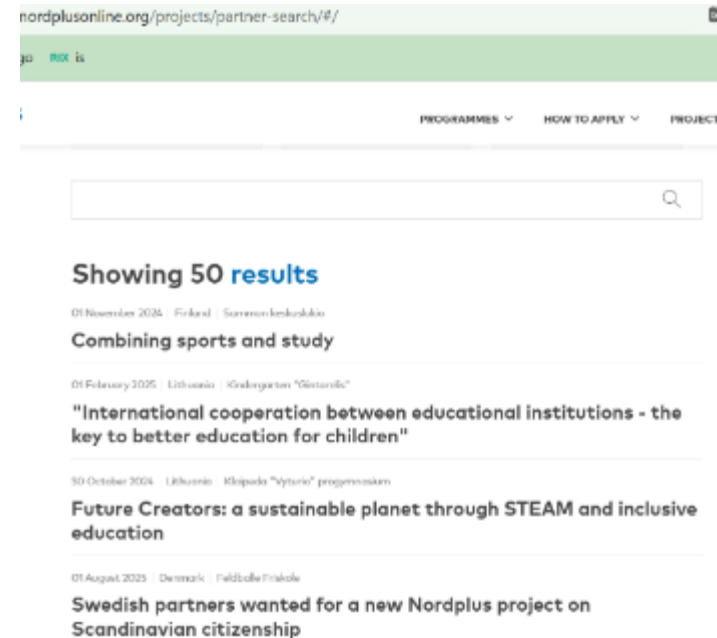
nordplusonline.org/projects/partner-search/#/

go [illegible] is

PROGRAMMES ∨ HOW TO APPLY ∨ PROJECT

Showing 50 results

01 November 2024 | Finland | Sammon keskuslukio

Combining sports and study

01 February 2025 | Lithuania | Kindergarten "Gintarelis"

"International cooperation between educational institutions - the key to better education for children"

30 October 2024 | Lithuania | Klaipeda "Vyturio" progymnasium

Future Creators: a sustainable planet through STEAM and inclusive education

01 August 2025 | Denmark | Feldballe Friskole

Swedish partners wanted for a new Nordplus project on Scandinavian citizenship